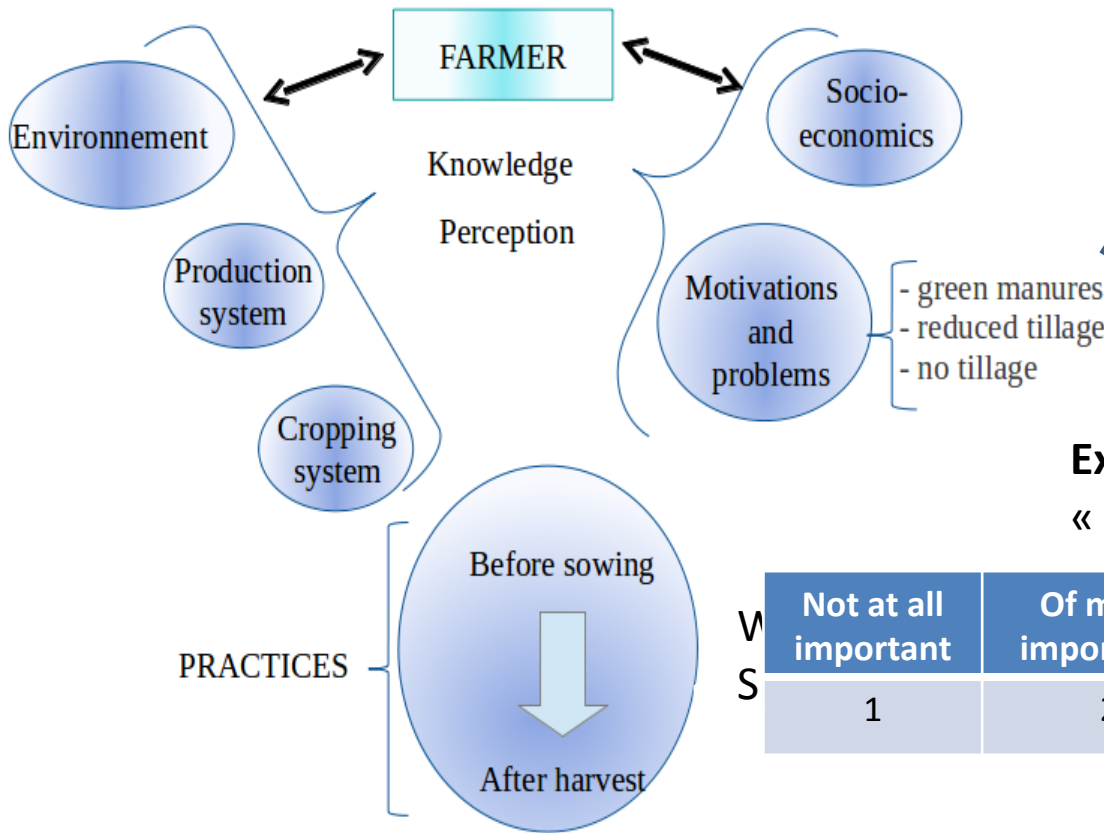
FARMER

Environnement

Socio-economics

Knowledge

Perception

Production system

Motivations and problems

- green manures
- reduced tillage
- no tillage

Cropping system

Ex

«

Before sowing

After harvest

PRACTICES

W

S

| Not at all important | Of m impor |
|---|---|
| 1 | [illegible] |